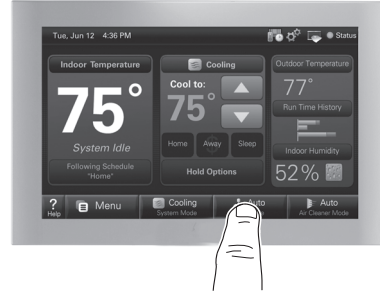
Tue, Jun 12 4:36 PM

Status

Indoor Temperature

75°

System Idle

Following Schedule "Home"

Cooling

Cool to:

75°

Home

Away

Sleep

Hold Options

Outdoor Temperature

77°

Run Time History

Indoor Humidity

52%

?
Help

Menu

Cooling
System Mode

Auto

Auto
Air Cleaner Mode